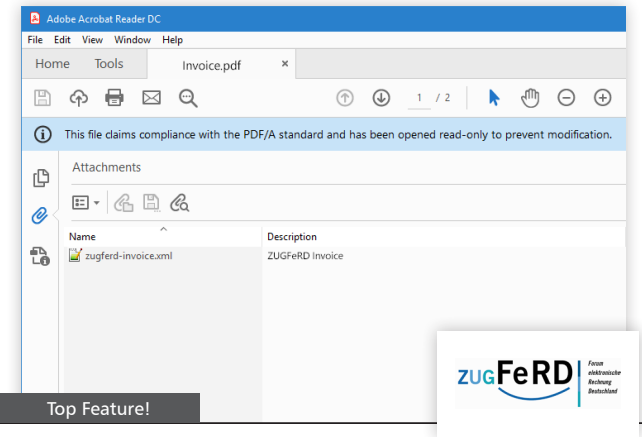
Adobe Acrobat Reader DC

File Edit View Window Help

Home Tools Invoice.pdf ×

1 / 2

This file claims compliance with the PDF/A standard and has been opened read-only to prevent modification.

Attachments

| Name | Description |
|---|---|
| zugferd-invoice.xml | ZUGFeRD Invoice |

ZUGFeRD Forum elektronische Rechnung Deutschland

Top Feature!